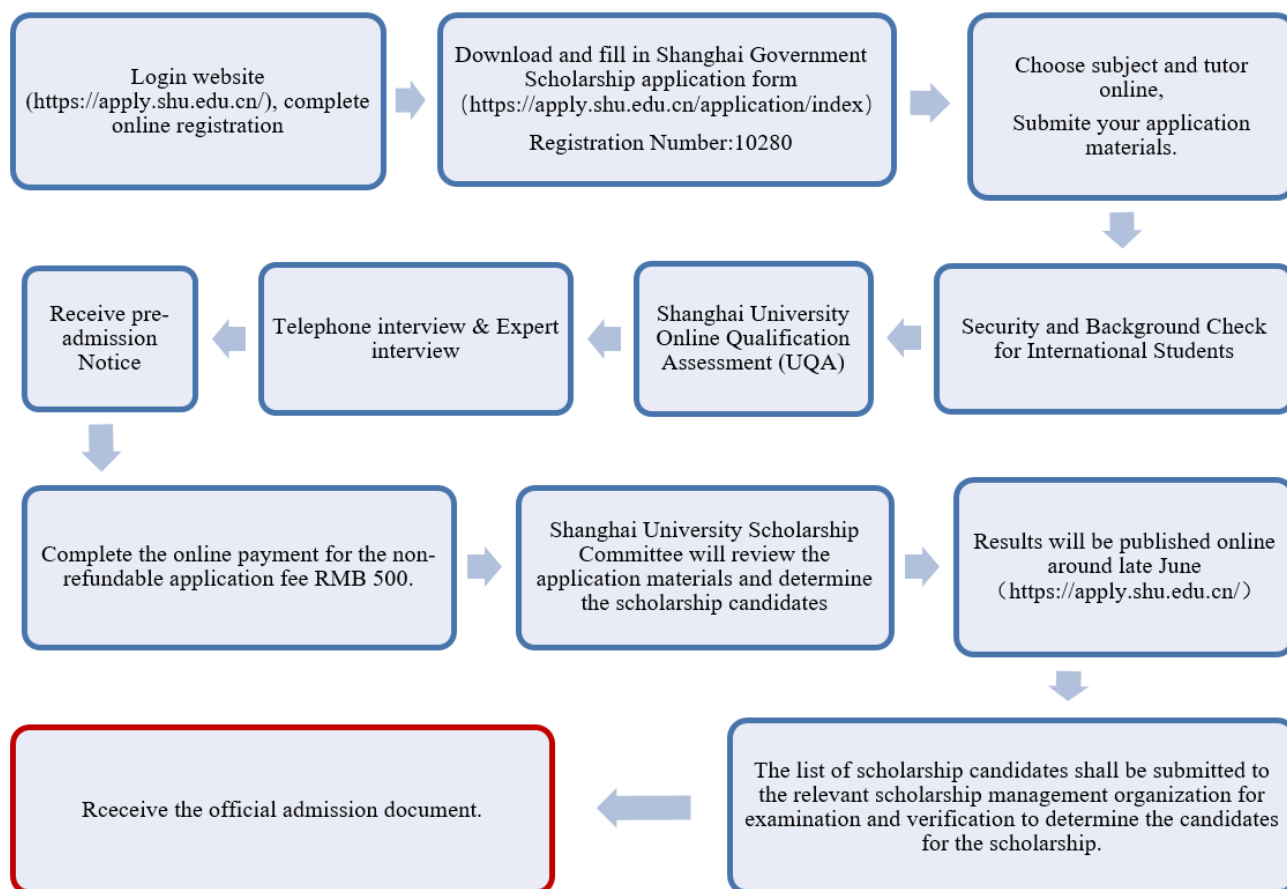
Login website (https://apply.shu.edu.cn/), complete online registration

Download and fill in Shanghai Government Scholarship application form （https://apply.shu.edu.cn/application/index）

Registration Number:10280

Choose subject and tutor online,

Submite your application materials.

Security and Background Check for International Students

Shanghai University Online Qualification Assessment (UQA)

Telephone interview & Expert interview

Receive pre-admission Notice

Complete the online payment for the non-refundable application fee RMB 500.

Shanghai University Scholarship Committee will review the application materials and determine the scholarship candidates

Results will be published online around late June （https://apply.shu.edu.cn/）

The list of scholarship candidates shall be submitted to the relevant scholarship management organization for examination and verification to determine the candidates for the scholarship.

Rceceive the official admission document.